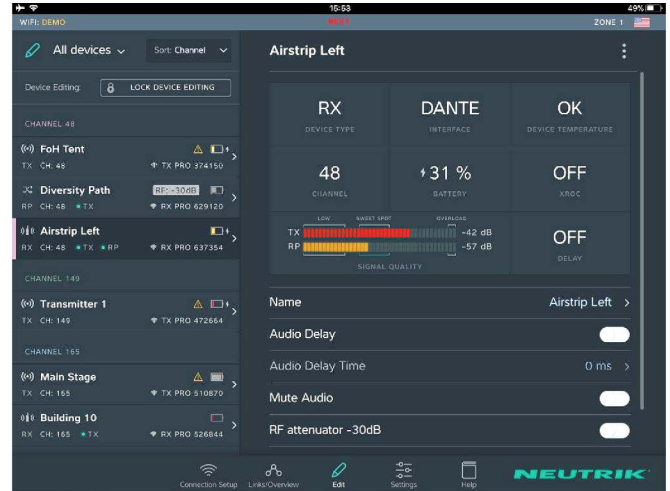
15:53
49%
WIFI: DEMO
ZONE 1

All devices
Sort: Channel

Airstrip Left

Device Editing:
LOCK DEVICE EDITING

CHANNEL 48

FoH Tent
TX CH: 48
TX PRO 374150

Diversity Path
RF: -30dB
RP CH: 48 • TX
RX PRO 629120

Airstrip Left
RX CH: 48 • TX • RP
RX PRO 637354

CHANNEL 149

Transmitter 1
TX CH: 149
TX PRO 472664

CHANNEL 165

Main Stage
TX CH: 165
TX PRO 510870

Building 10
RX CH: 165 • TX
RX PRO 526844

| RX | DANTE | OK |
|---|---|---|
| DEVICE TYPE | INTERFACE | DEVICE TEMPERATURE |
| 48 | 31 % | OFF |
| CHANNEL | BATTERY | XROC |

LOW SWEET SPOT OVERLOAD
TX -42 dB
RP -57 dB
SIGNAL QUALITY
OFF
DELAY

Name
Airstrip Left
Audio Delay
Audio Delay Time
0 ms
Mute Audio
RF attenuator -30dB

Connection Setup
Links/Overview
Edit
Settings
Help
NEUTRIK